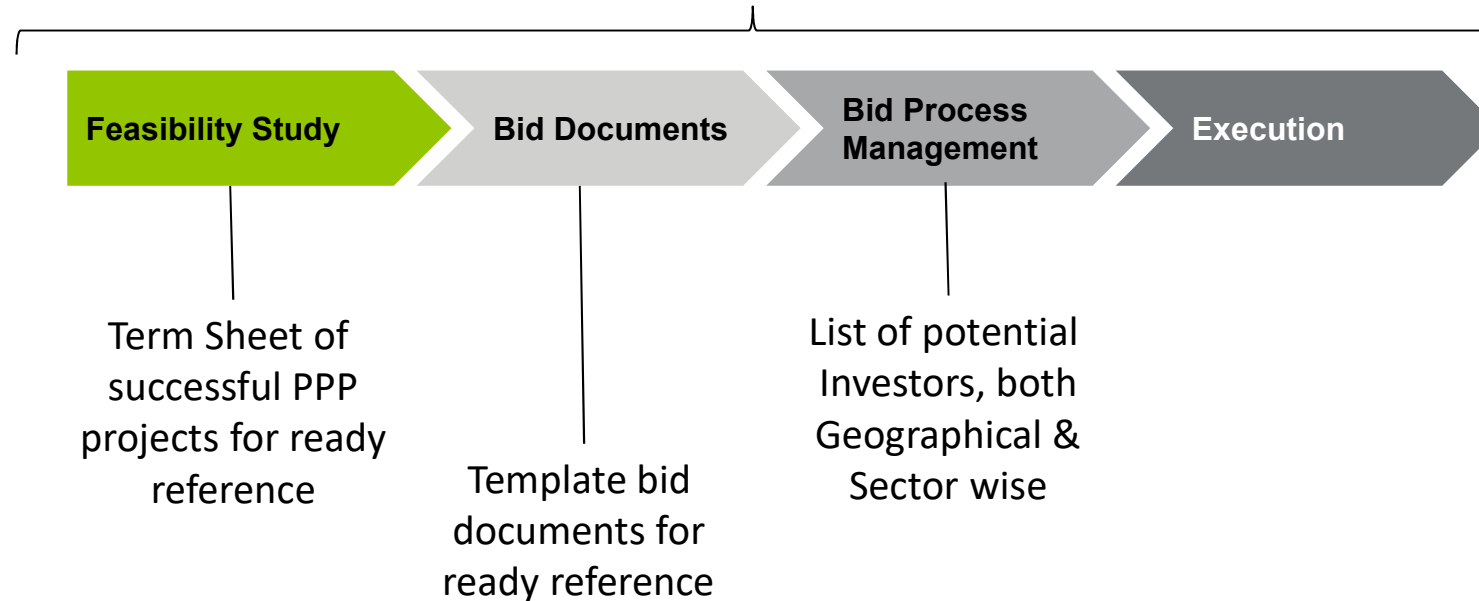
Feasibility Study

Bid Documents

Bid Process Management

Execution

Term Sheet of successful PPP projects for ready reference

Template bid documents for ready reference

List of potential Investors, both Geographical & Sector wise